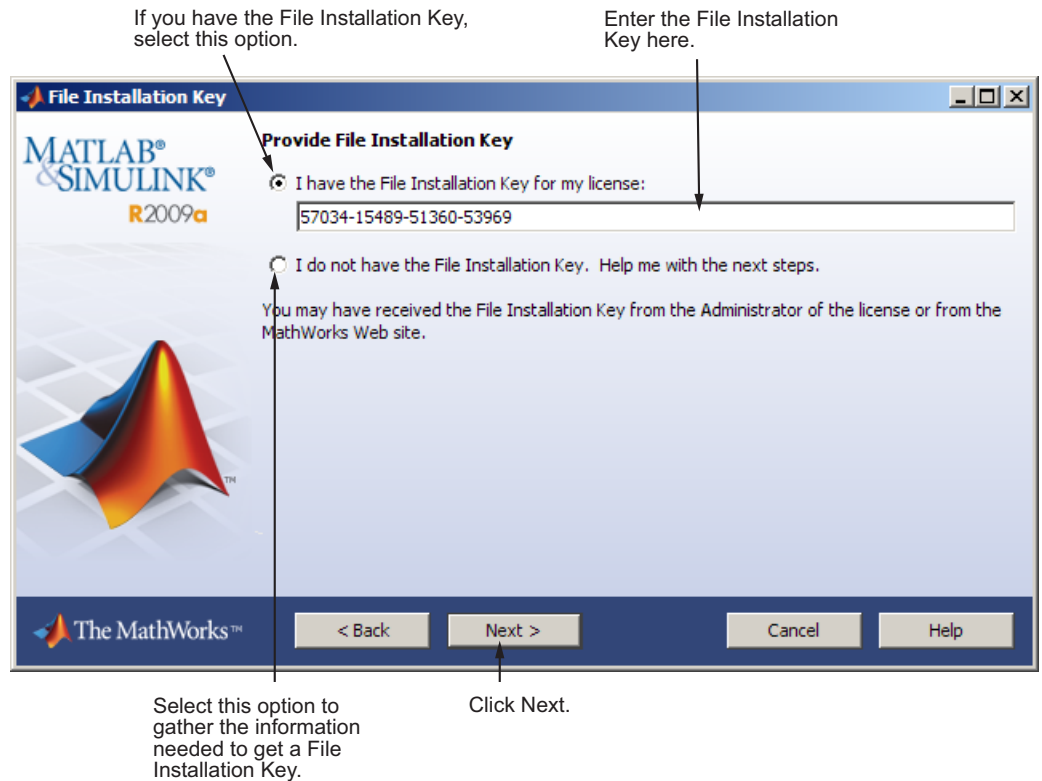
If you have the File Installation Key, select this option.

Enter the File Installation Key here.

File Installation Key

MATLAB®
&SIMULINK®
R2009a

Provide File Installation Key

I have the File Installation Key for my license:

57034-15489-51360-53969

I do not have the File Installation Key. Help me with the next steps.

You may have received the File Installation Key from the Administrator of the license or from the MathWorks Web site.

TM

The MathWorks™

< Back

Next >

Cancel

Help

Select this option to gather the information needed to get a File Installation Key.

Click Next.